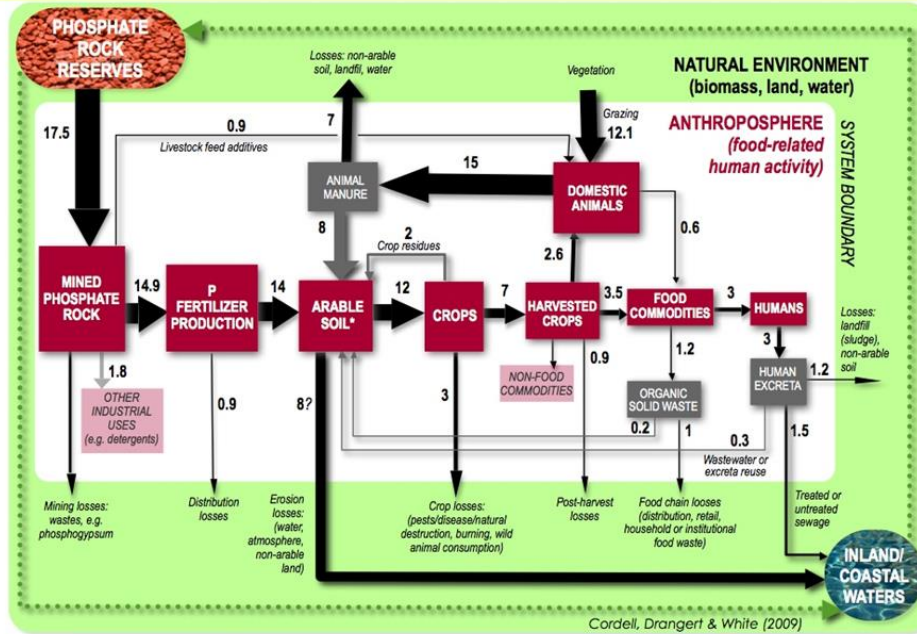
PHOSPHATE ROCK RESERVES

NATURAL ENVIRONMENT (biomass, land, water)

ANTHROPOSPHERE (food-related human activity)

SYSTEM BOUNDARY

Losses: non-arable soil, landfil, water

Vegetation

Grazing

12.1

17.5

0.9

Livestock feed additives

7

15

ANIMAL MANURE

DOMESTIC ANIMALS

8

2

Crop residues

0.6

2.6

MINED PHOSPHATE ROCK

14.9

P FERTILIZER PRODUCTION

14

ARABLE SOIL*

12

CROPS

7

HARVESTED CROPS

3.5

FOOD COMMODITIES

3

HUMANS

Losses: landfill (sludge), non-arable soil

1.8

OTHER INDUSTRIAL USES (e.g. detergents)

0.9

8?

3

NON-FOOD COMMODITIES

0.9

1.2

ORGANIC SOLID WASTE

3

HUMAN EXCRETA

1.2

0.2

1

0.3

1.5

Wastewater or excreta reuse

Mining losses: wastes, e.g. phosphogypsum

Distribution losses

Erosion losses: (water, atmosphere, non-arable land)

Crop losses: (pests/disease/natural destruction, burning, wild animal consumption)

Post-harvest losses

Food chain looses (distribution, retail, household or institutional food waste)

Treated or untreated sewage

INLAND/ COASTAL WATERS

Cordell, Drangert & White (2009)